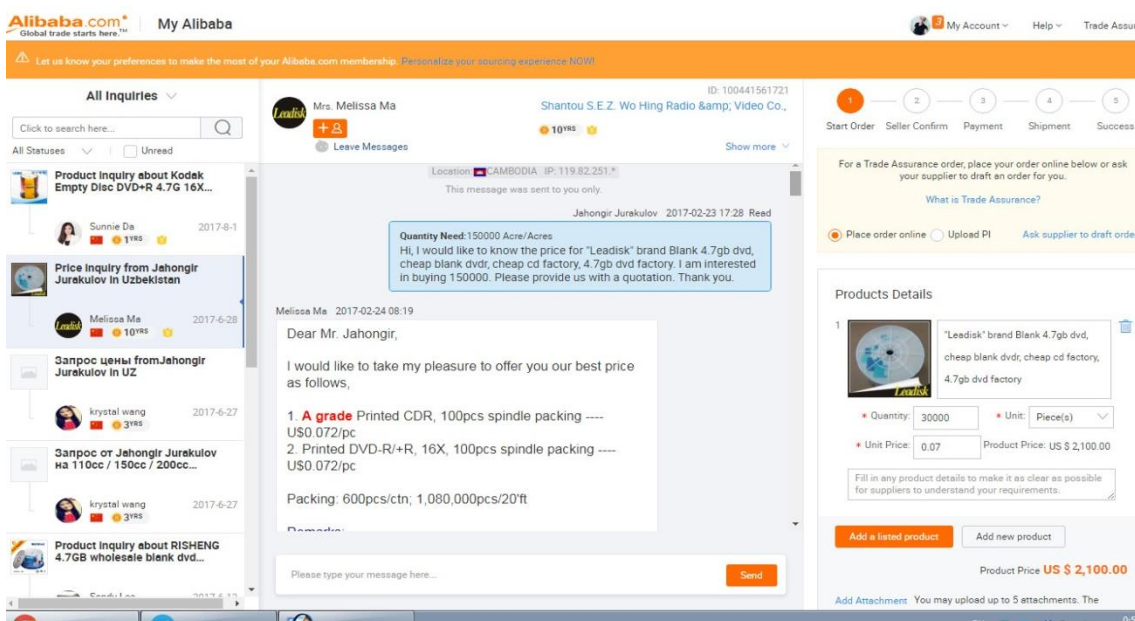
Alibaba.com Global trade starts here. | My Alibaba

My Account Help Trade Assu

Let us know your preferences to make the most of your Alibaba.com membership. Personalize your sourcing experience NOW!

All Inquiries

Click to search here...

All Statuses | Unread

Product Inquiry about Kodak Empty Disc DVD+R 4.7G 16X...

Sunnie Da 2017-8-1
1YRS

Price Inquiry from Jahongir Jurakulov in Uzbekistan

Melissa Ma 2017-6-28
10YRS

Запрос цены fromJahongir Jurakulov in UZ

krystal wang 2017-6-27
3YRS

Запрос от Jahongir Jurakulov на 110cc / 150cc / 200cc...

krystal wang 2017-6-27
3YRS

Product Inquiry about RISHENG 4.7GB wholesale blank dvd...

Mrs. Melissa Ma
Leave Messages

ID: 100441561721
Shantou S.E.Z. Wo Hing Radio &amp; Video Co.,
10YRS
Show more

Location: CAMBODIA IP: 119.82.251.*
This message was sent to you only.

Jahongir Jurakulov 2017-02-23 17:28 Read

Quantity Need:150000 Acre/Acres
Hi, I would like to know the price for "Leadisk" brand Blank 4.7gb dvd, cheap blank dvdr, cheap cd factory, 4.7gb dvd factory. I am interested in buying 150000. Please provide us with a quotation. Thank you.

Melissa Ma 2017-02-24 08:19

Dear Mr. Jahongir,

I would like to take my pleasure to offer you our best price as follows,

1. A grade Printed CDR, 100pcs spindle packing ---- U$0.072/pc
2. Printed DVD-R/+R, 16X, 100pcs spindle packing ---- U$0.072/pc

Packing: 600pcs/ctn; 1,080,000pcs/20'ft

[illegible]

Please type your message here...
Send

Start Order | Seller Confirm | Payment | Shipment | Success

For a Trade Assurance order, place your order online below or ask your supplier to draft an order for you.

What is Trade Assurance?

Place order online | Upload PI | Ask supplier to draft orde

Products Details

1
"Leadisk" brand Blank 4.7gb dvd, cheap blank dvdr, cheap cd factory, 4.7gb dvd factory

* Quantity: 30000 | * Unit: Piece(s)
* Unit Price: 0.07 | Product Price: US $ 2,100.00

Fill in any product details to make it as clear as possible for suppliers to understand your requirements.

Add a listed product | Add new product

Product Price US $ 2,100.00

Add Attachment You may upload up to 5 attachments. The